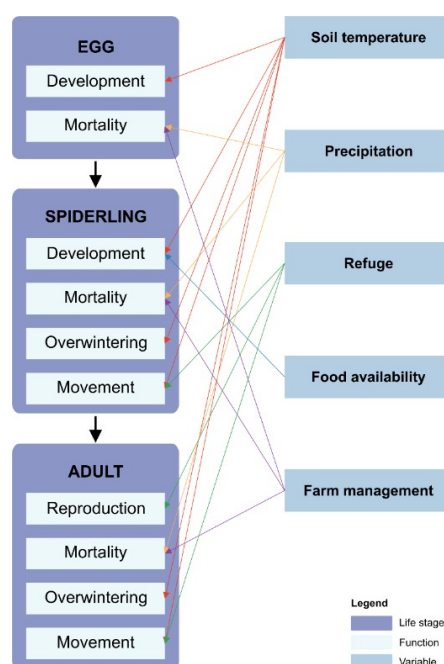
EGG
Development
Mortality

SPIDERLING
Development
Mortality
Overwintering
Movement

ADULT
Reproduction
Mortality
Overwintering
Movement

Soil temperature

Precipitation

Refuge

Food availability

Farm management

Legend
Life stage
Function
Variable